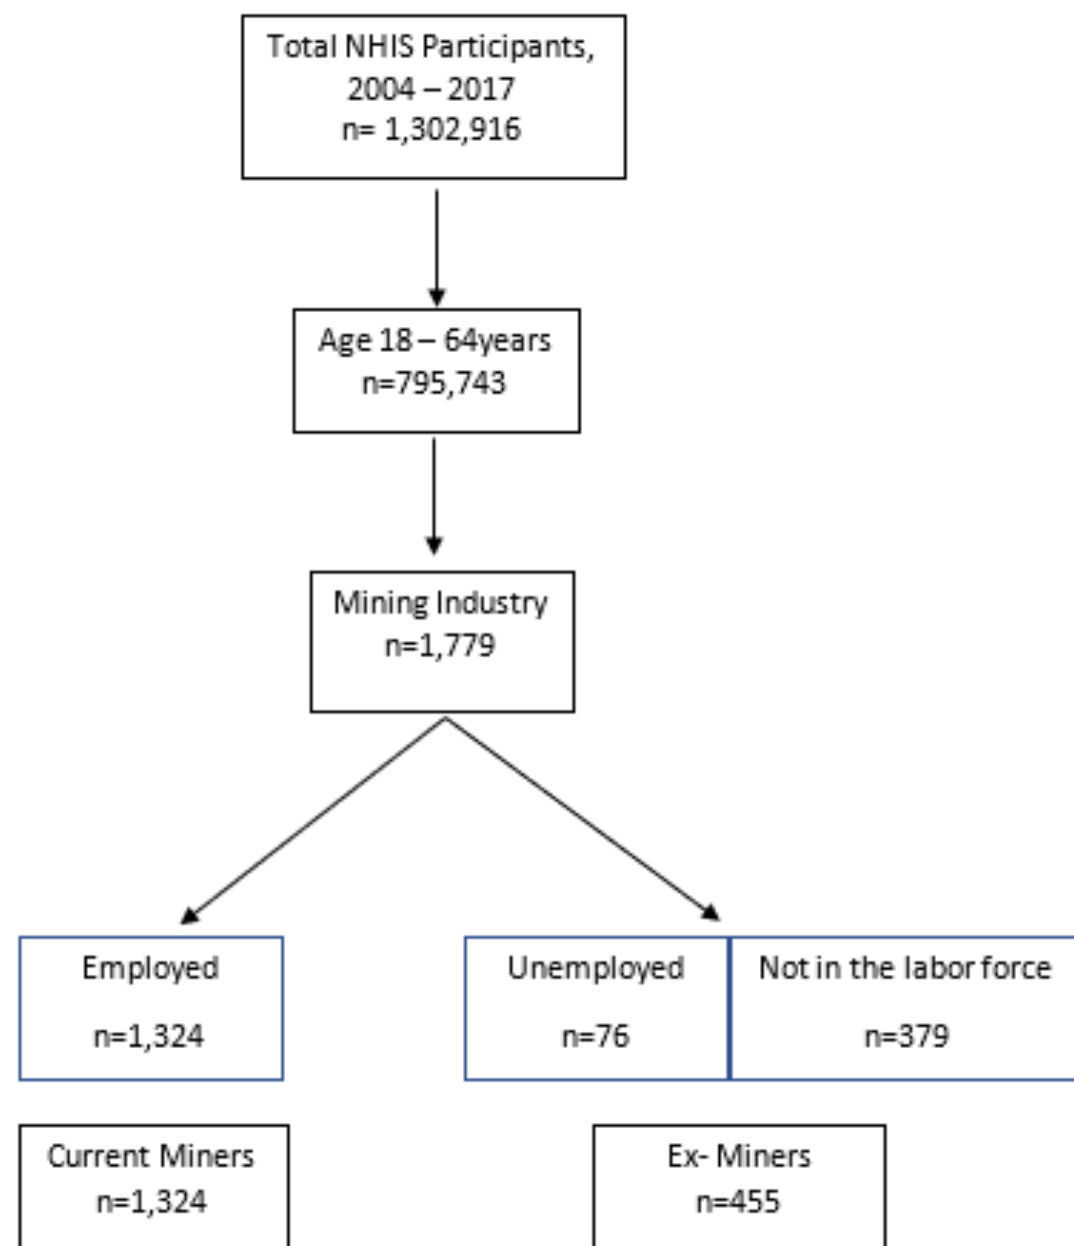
Total NHIS Participants, 2004 – 2017
n= 1,302,916

Age 18 – 64years
n=795,743

Mining Industry
n=1,779

Employed

n=1,324

Unemployed

n=76

Not in the labor force

n=379

Current Miners
n=1,324

Ex- Miners
n=455